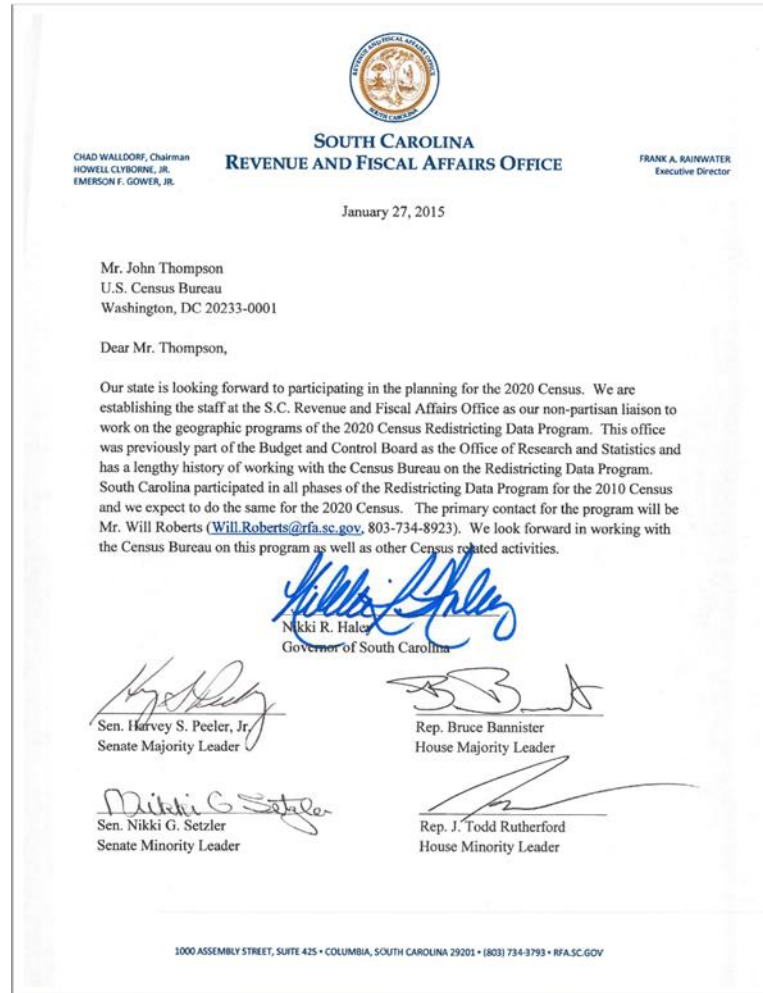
REVENUE AND FISCAL AFFAIRS OFFICE
SOUTH CAROLINA

CHAD WALLDORF, Chairman
HOWELL CLYBORNE, JR.
EMERSON F. GOWER, JR.

SOUTH CAROLINA
REVENUE AND FISCAL AFFAIRS OFFICE

FRANK A. RAINWATER
Executive Director

January 27, 2015

Mr. John Thompson
U.S. Census Bureau
Washington, DC 20233-0001

Dear Mr. Thompson,

Our state is looking forward to participating in the planning for the 2020 Census. We are establishing the staff at the S.C. Revenue and Fiscal Affairs Office as our non-partisan liaison to work on the geographic programs of the 2020 Census Redistricting Data Program. This office was previously part of the Budget and Control Board as the Office of Research and Statistics and has a lengthy history of working with the Census Bureau on the Redistricting Data Program. South Carolina participated in all phases of the Redistricting Data Program for the 2010 Census and we expect to do the same for the 2020 Census. The primary contact for the program will be Mr. Will Roberts (Will.Roberts@rfa.sc.gov, 803-734-8923). We look forward in working with the Census Bureau on this program as well as other Census related activities.

Nikki R. Haley
Governor of South Carolina

Sen. Harvey S. Peeler, Jr.
Senate Majority Leader

Rep. Bruce Bannister
House Majority Leader

Sen. Nikki G. Setzler
Senate Minority Leader

Rep. J. Todd Rutherford
House Minority Leader

1000 ASSEMBLY STREET, SUITE 425 • COLUMBIA, SOUTH CAROLINA 29201 • (803) 734-3793 • RFA.SC.GOV